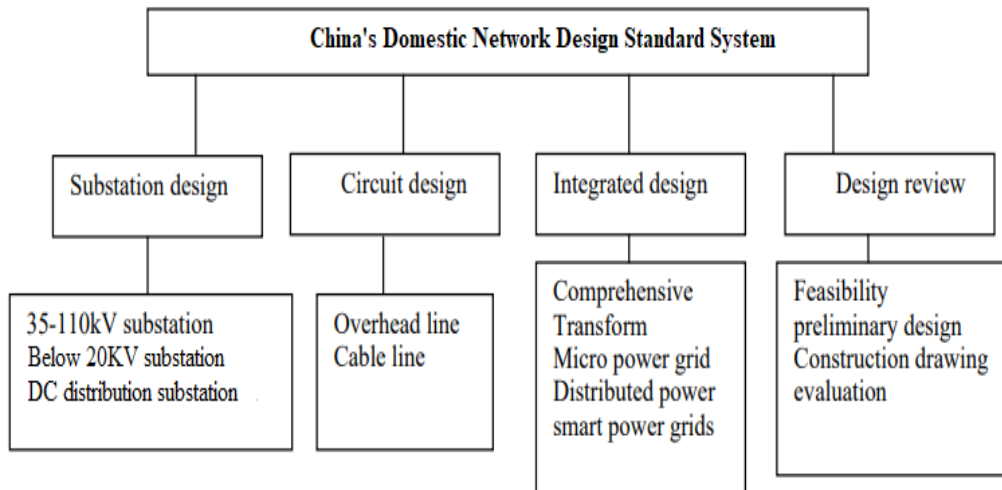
China's Domestic Network Design Standard System

Substation design

Circuit design

Integrated design

Design review

35-110kV substation
Below 20KV substation
DC distribution substation

Overhead line
Cable line

Comprehensive
Transform
Micro power grid
Distributed power
smart power grids

Feasibility
preliminary design
Construction drawing
evaluation